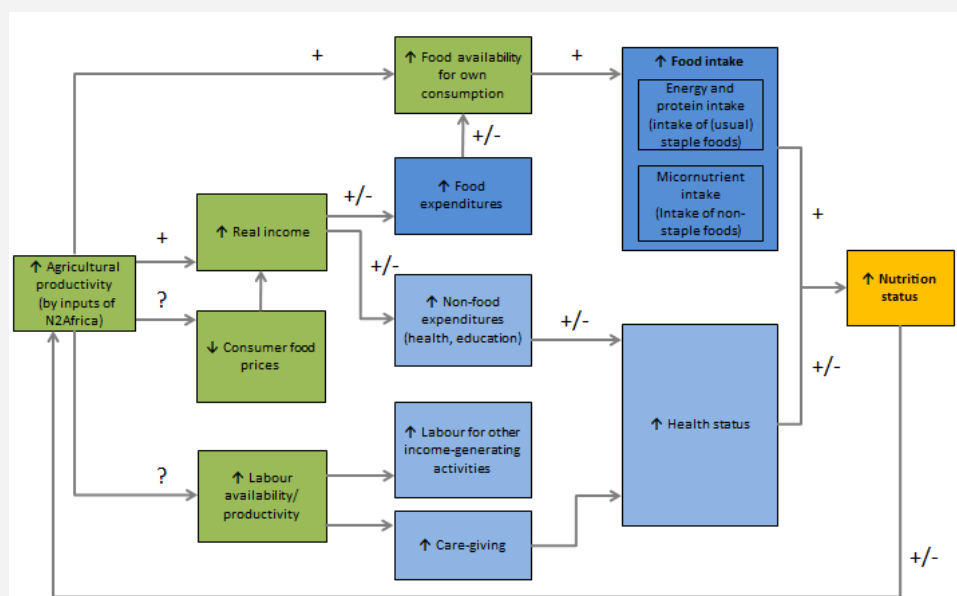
↑ Agricultural productivity (by inputs of N2Africa)

+

↑ Food availability for own consumption

+

↑ Food intake

Energy and protein intake (intake of (usual) staple foods)

Micornutrient intake (Intake of non-staple foods)

+/-

+

↑ Real income

+/-

↑ Food expenditures

+/-

?

↓ Consumer food prices

↑ Non-food expenditures (health, education)

+/-

+

↑ Nutrition status

+/-

↑ Health status

?

↑ Labour availability/ productivity

↑ Labour for other income-generating activities

↑ Care-giving

+/-